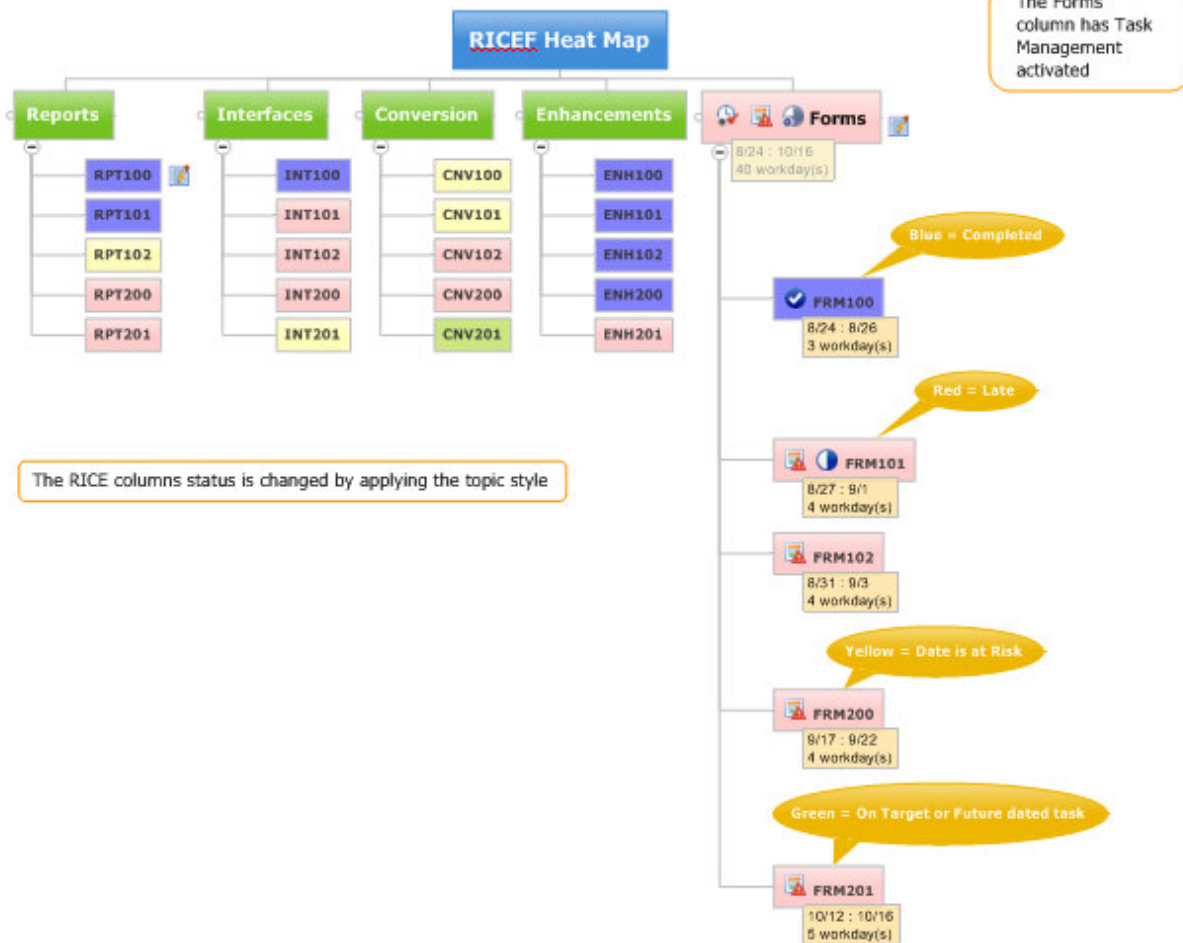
The Forms column has Task Management activated

RICEF Heat Map

Reports
RPT100
RPT101
RPT102
RPT200
RPT201

Interfaces
INT100
INT101
INT102
INT200
INT201

Conversion
CNV100
CNV101
CNV102
CNV200
CNV201

Enhancements
ENH100
ENH101
ENH102
ENH200
ENH201

Forms
8/24 : 10/16
40 workday(s)

Blue = Completed

FRM100
8/24 : 8/26
3 workday(s)

Red = Late

FRM101
8/27 : 9/1
4 workday(s)

FRM102
8/31 : 9/3
4 workday(s)

Yellow = Date is at Risk

FRM200
9/17 : 9/22
4 workday(s)

Green = On Target or Future dated task

FRM201
10/12 : 10/16
5 workday(s)

The RICE columns status is changed by applying the topic style